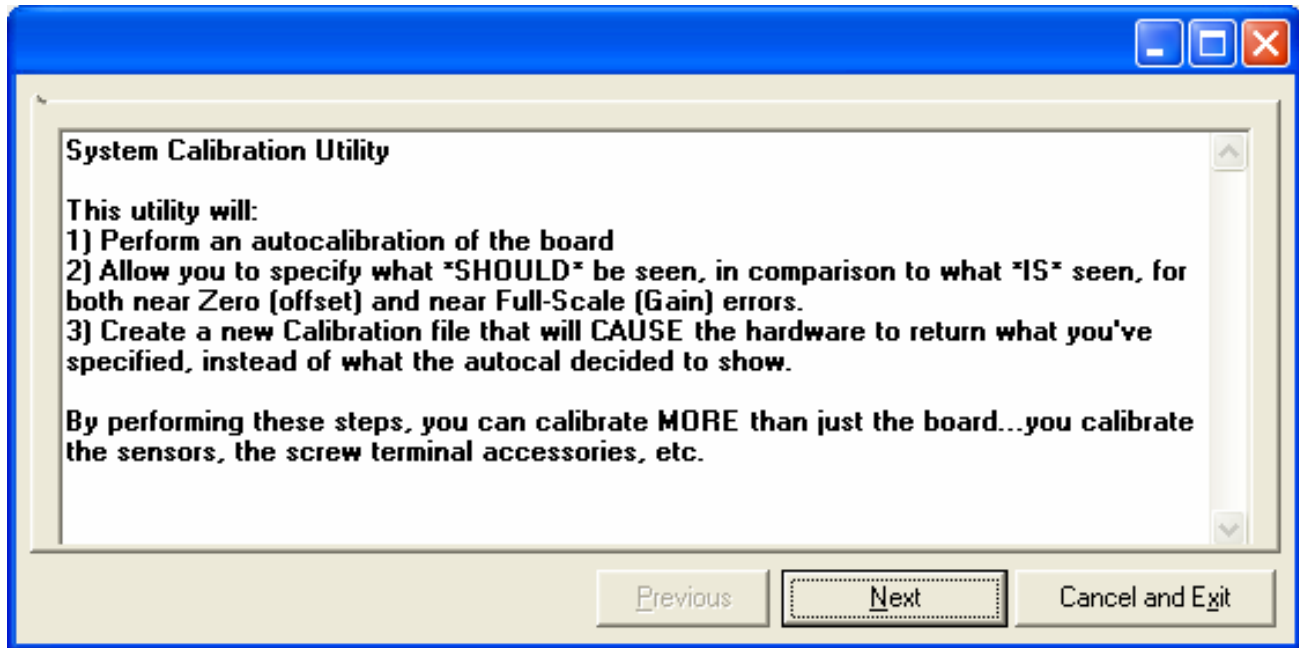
System Calibration Utility

This utility will:
1) Perform an autocalibration of the board
2) Allow you to specify what *SHOULD* be seen, in comparison to what *IS* seen, for both near Zero (offset) and near Full-Scale (Gain) errors.
3) Create a new Calibration file that will CAUSE the hardware to return what you've specified, instead of what the autocal decided to show.

By performing these steps, you can calibrate MORE than just the board...you calibrate the sensors, the screw terminal accessories, etc.

Previous

Next

Cancel and Exit